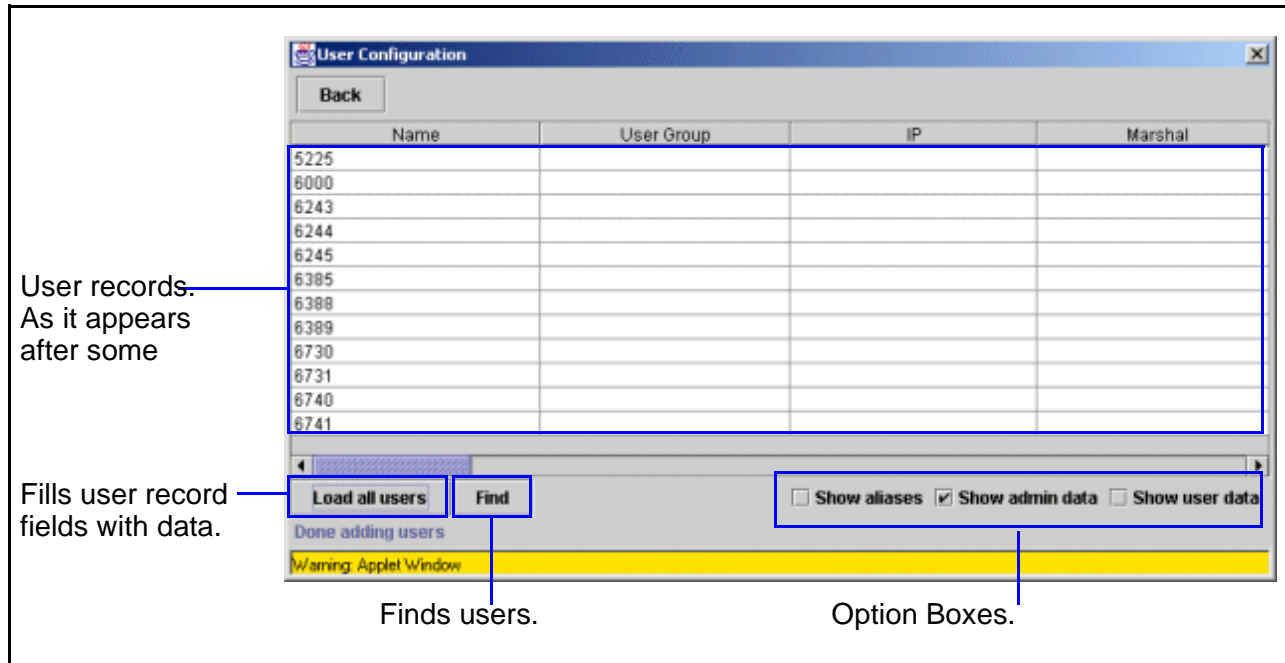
User Configuration

Back

| Name | User Group | IP | Marshal |
|---|---|---|---|
| 5225 | | | |
| 6000 | | | |
| 6243 | | | |
| 6244 | | | |
| 6245 | | | |
| 6385 | | | |
| 6388 | | | |
| 6389 | | | |
| 6730 | | | |
| 6731 | | | |
| 6740 | | | |
| 6741 | | | |

User records. As it appears after some

Fills user record fields with data.

Load all users

Find

Show aliases

Show admin data

Show user data

Done adding users

Warning: Applet Window

Finds users.

Option Boxes.